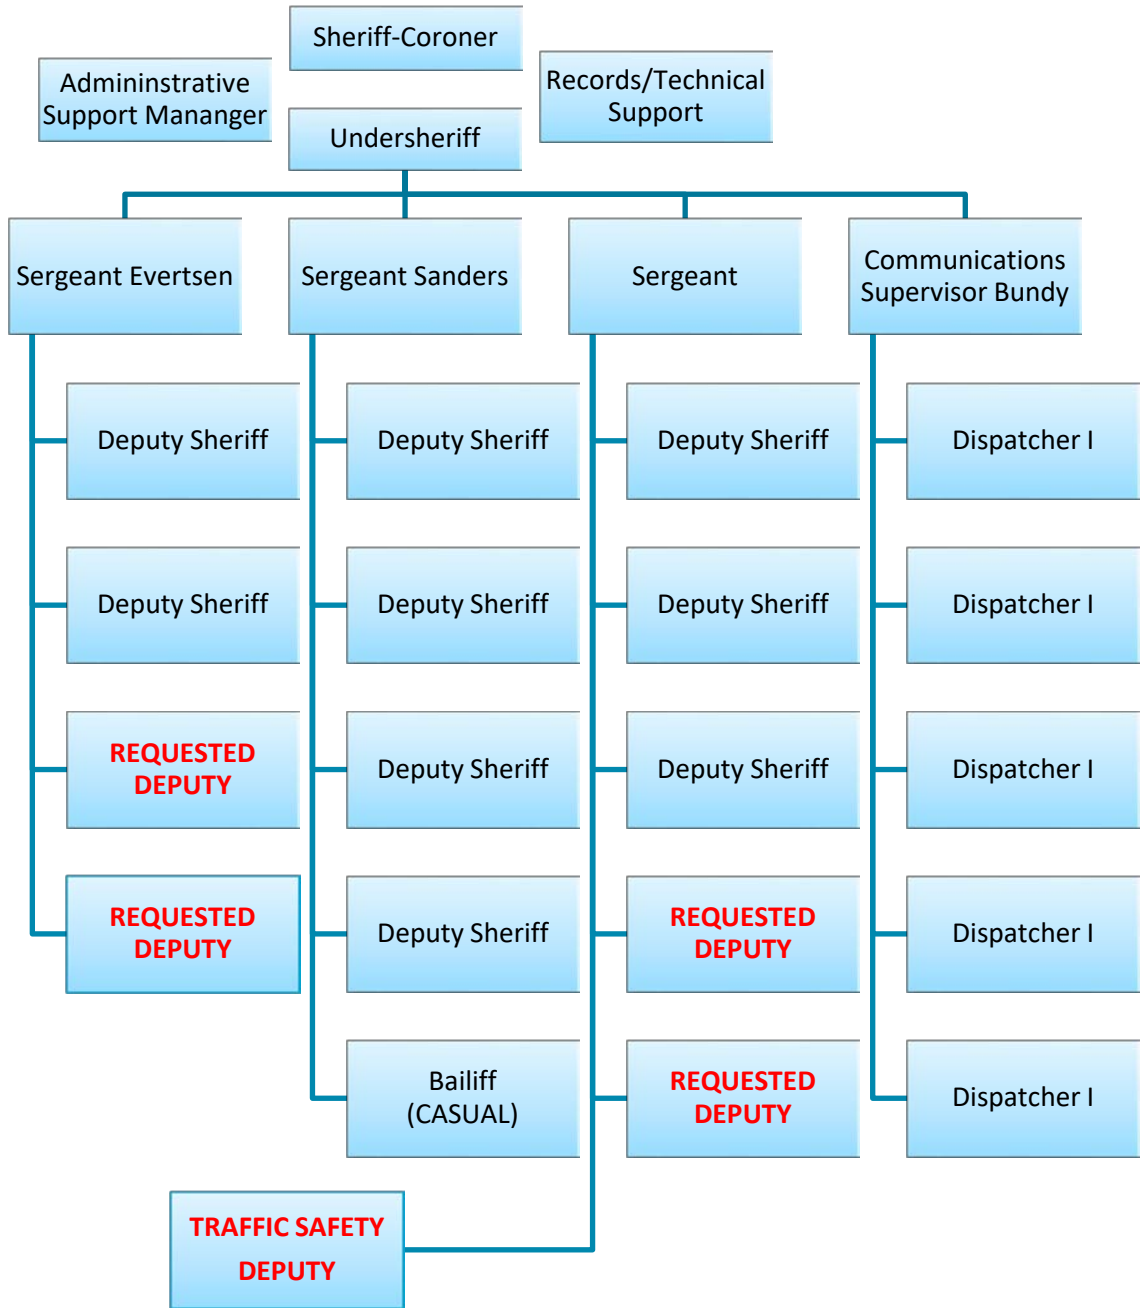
Sheriff-Coroner

Admininstrative Support Mananger

Records/Technical Support

Undersheriff

Sergeant Evertsen

Deputy Sheriff

Deputy Sheriff

REQUESTED DEPUTY

REQUESTED DEPUTY

Sergeant Sanders

Deputy Sheriff

Deputy Sheriff

Deputy Sheriff

Deputy Sheriff

Bailiff (CASUAL)

Sergeant

Deputy Sheriff

Deputy Sheriff

Deputy Sheriff

REQUESTED DEPUTY

REQUESTED DEPUTY

TRAFFIC SAFETY DEPUTY

Communications Supervisor Bundy

Dispatcher I

Dispatcher I

Dispatcher I

Dispatcher I

Dispatcher I